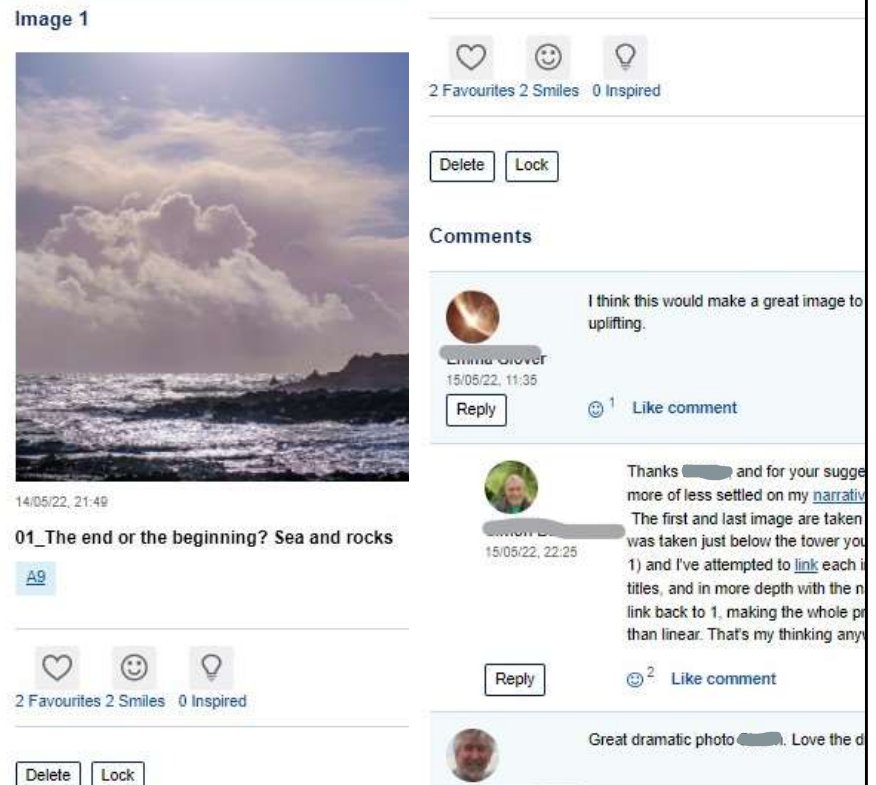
Image 1

14/05/22, 21:49

01_The end or the beginning? Sea and rocks

A9

2 Favourites 2 Smiles 0 Inspired

Delete Lock

2 Favourites 2 Smiles 0 Inspired

Delete Lock

Comments

I think this would make a great image to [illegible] uplifting.

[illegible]
15/05/22, 11:35

Reply

1 Like comment

Thanks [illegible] and for your sugge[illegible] more of less settled on my narrativ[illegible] The first and last image are taken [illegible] was taken just below the tower you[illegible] 1) and I've attempted to link each i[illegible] titles, and in more depth with the n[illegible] link back to 1, making the whole pr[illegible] than linear. That's my thinking anyw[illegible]

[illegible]
15/05/22, 22:25

Reply

2 Like comment

Great dramatic photo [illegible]. Love the d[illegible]